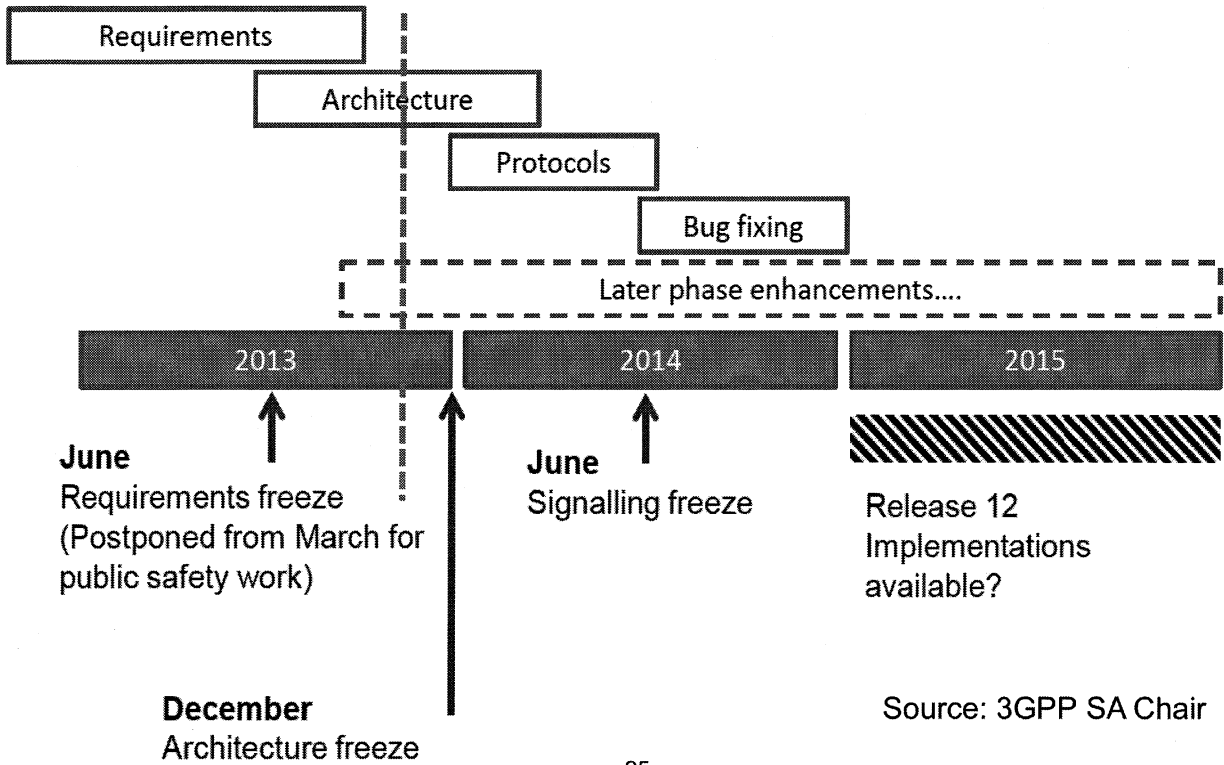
Requirements

Architecture

Protocols

Bug fixing

Later phase enhancements....

2013

2014

2015

**June**
Requirements freeze
(Postponed from March for public safety work)

**June**
Signalling freeze

Release 12
Implementations available?

**December**
Architecture freeze

Source: 3GPP SA Chair

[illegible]